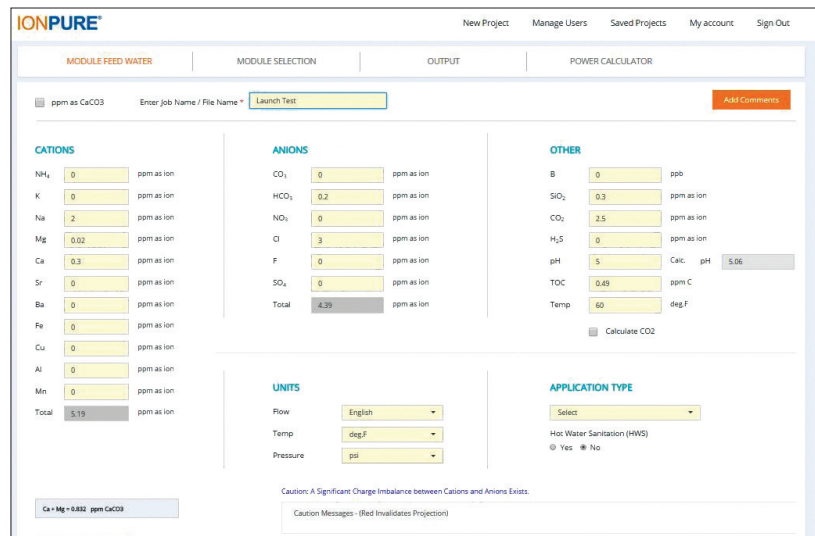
IONPURE®

New Project Manage Users Saved Projects My account Sign Out

MODULE FEED WATER | MODULE SELECTION | OUTPUT | POWER CALCULATOR

ppm as CaCO3 Enter Job Name / File Name * Launch Test

Add Comments

CATIONS

| | | |
|---|---|---|
| $NH_4$ | 0 | ppm as ion |
| K | 0 | ppm as ion |
| Na | 2 | ppm as ion |
| Mg | 0.02 | ppm as ion |
| Ca | 0.3 | ppm as ion |
| Sr | 0 | ppm as ion |
| Ba | 0 | ppm as ion |
| Fe | 0 | ppm as ion |
| Cu | 0 | ppm as ion |
| Al | 0 | ppm as ion |
| Mn | 0 | ppm as ion |
| Total | 5.19 | ppm as ion |

ANIONS

| | | |
|---|---|---|
| $CO_3$ | 0 | ppm as ion |
| $HCO_3$ | 0.2 | ppm as ion |
| $NO_3$ | 0 | ppm as ion |
| Cl | 3 | ppm as ion |
| F | 0 | ppm as ion |
| $SO_4$ | 0 | ppm as ion |
| Total | 4.39 | ppm as ion |

OTHER

| | | |
|---|---|---|
| B | 0 | ppb |
| $SiO_2$ | 0.3 | ppm as ion |
| $CO_2$ | 2.5 | ppm as ion |
| $H_2S$ | 0 | ppm as ion |
| pH | 5 | Calc. pH 5.06 |
| TOC | 0.49 | ppm C |
| Temp | 60 | deg.F |

Calculate CO2

UNITS

Flow English
Temp deg.F
Pressure psi

APPLICATION TYPE

Select

Hot Water Sanitation (HWS)
Yes No

Ca + Mg = 0.832 ppm CaCO3

Caution: A Significant Charge Imbalance between Cations and Anions Exists.

Caution Messages - (Red Invalidates Projection)